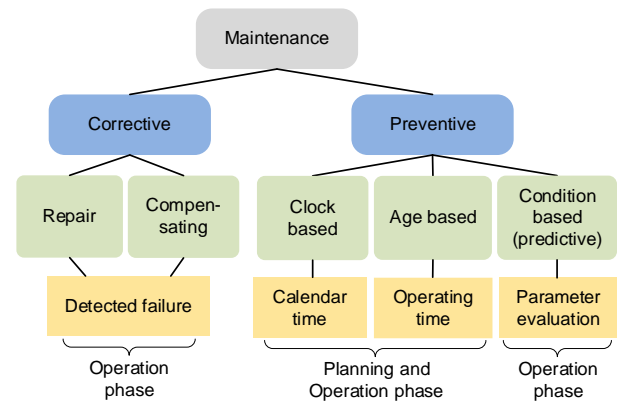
Maintenance

Corrective

Preventive

Repair

Compensating

Clock based

Age based

Condition based (predictive)

Detected failure

Calendar time

Operating time

Parameter evaluation

Operation phase

Planning and Operation phase

Operation phase